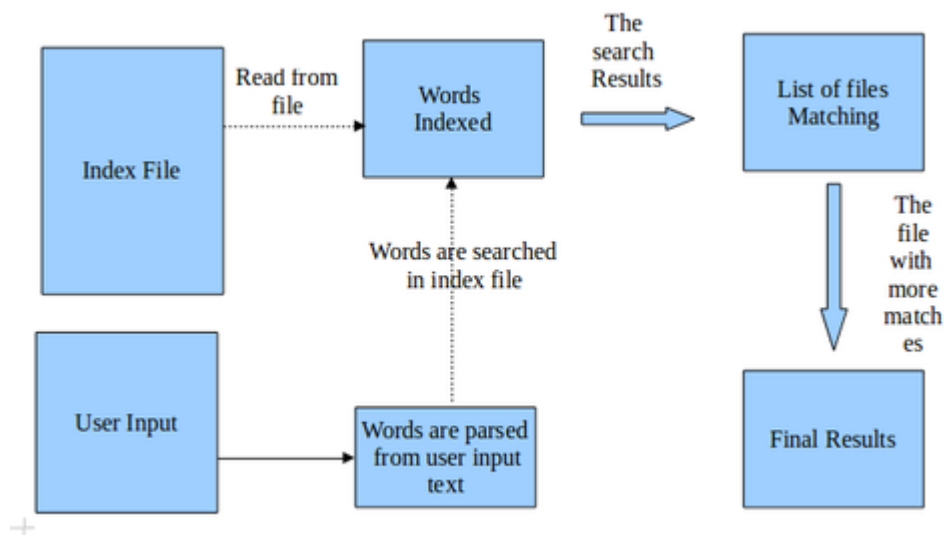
Index File

Read from file

Words Indexed

The search Results

List of files Matching

Words are searched in index file

The file with more matches

User Input

Words are parsed from user input text

Final Results